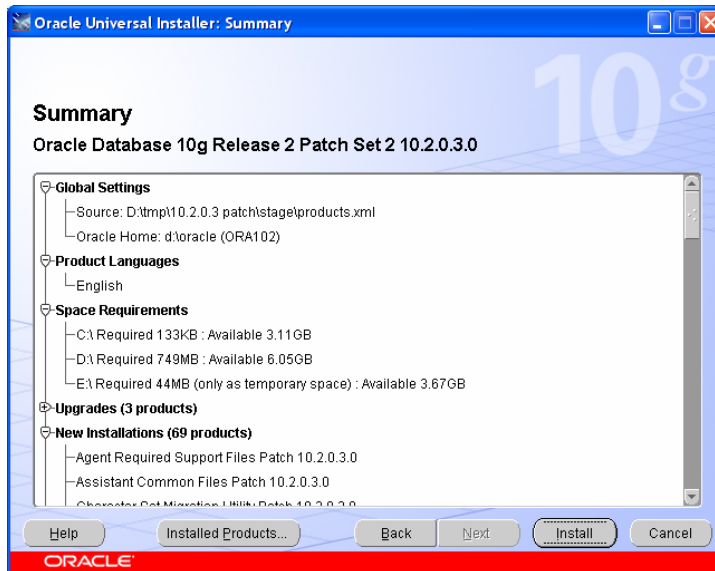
Oracle Universal Installer: Summary

10g

Summary

Oracle Database 10g Release 2 Patch Set 2 10.2.0.3.0

Global Settings
Source: D:\tmp\10.2.0.3 patch\stage\products.xml
Oracle Home: d:\oracle (ORA102)
Product Languages
English
Space Requirements
C:\ Required 133KB : Available 3.11GB
D:\ Required 749MB : Available 6.05GB
E:\ Required 44MB (only as temporary space) : Available 3.67GB
Upgrades (3 products)
New Installations (69 products)
Agent Required Support Files Patch 10.2.0.3.0
Assistant Common Files Patch 10.2.0.3.0
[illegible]

Help
Installed Products...
Back
Next
Install
Cancel

ORACLE